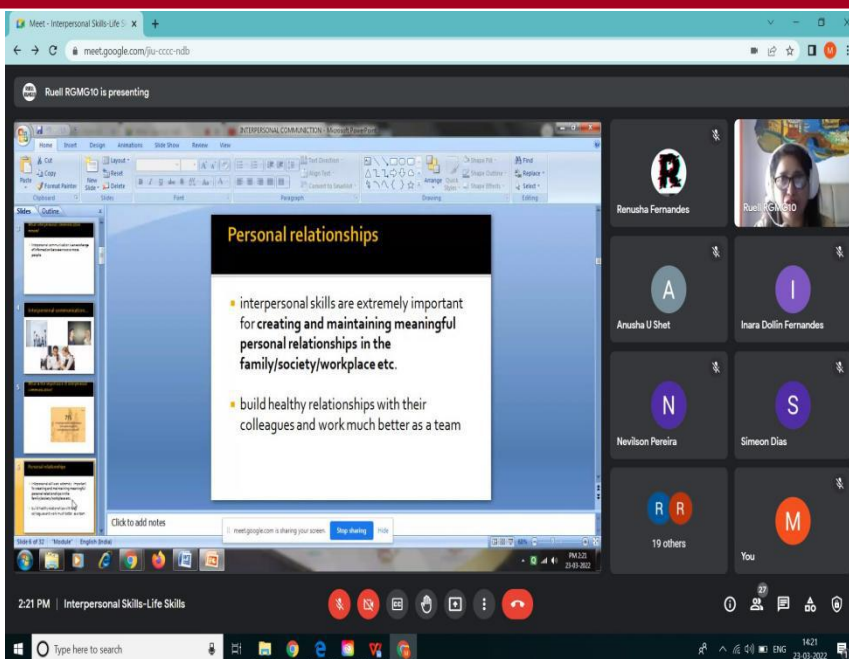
Meet - Interpersonal Skills-Life S ×

meet.google.com/jiu-cccc-ndb

Ruell RGMG10 is presenting

INTERPERSONAL COMMUNICTION - Microsoft PowerPoint

Home Insert Design Animations Slide Show Review View

Cut Copy Format Painter Paste New Slide Layout Reset Delete Clipboard Slides Font Paragraph Drawing Editing Find Replace Select Arrange Quick Styles Shape Fill Shape Outline Shape Effects Text Direction Align Text Convert to SmartArt

Slides Outline

Personal relationships

• interpersonal skills are extremely important for **creating and maintaining meaningful personal relationships in the family/society/workplace etc**.

• build healthy relationships with their colleagues and work much better as a team

Click to add notes

meet.google.com is sharing your screen. Stop sharing Hide

Slide 6 of 32 "Module" English (India)

PM 2:21 23-03-2022

Renusha Fernandes

Ruell RGMG10

A Anusha U Shet

I Inara Dollin Fernandes

N Nevilson Pereira

S Simeon Dias

R R 19 others

M You

27

2:21 PM | Interpersonal Skills-Life Skills

Type here to search

ENG 14:21 23-03-2022